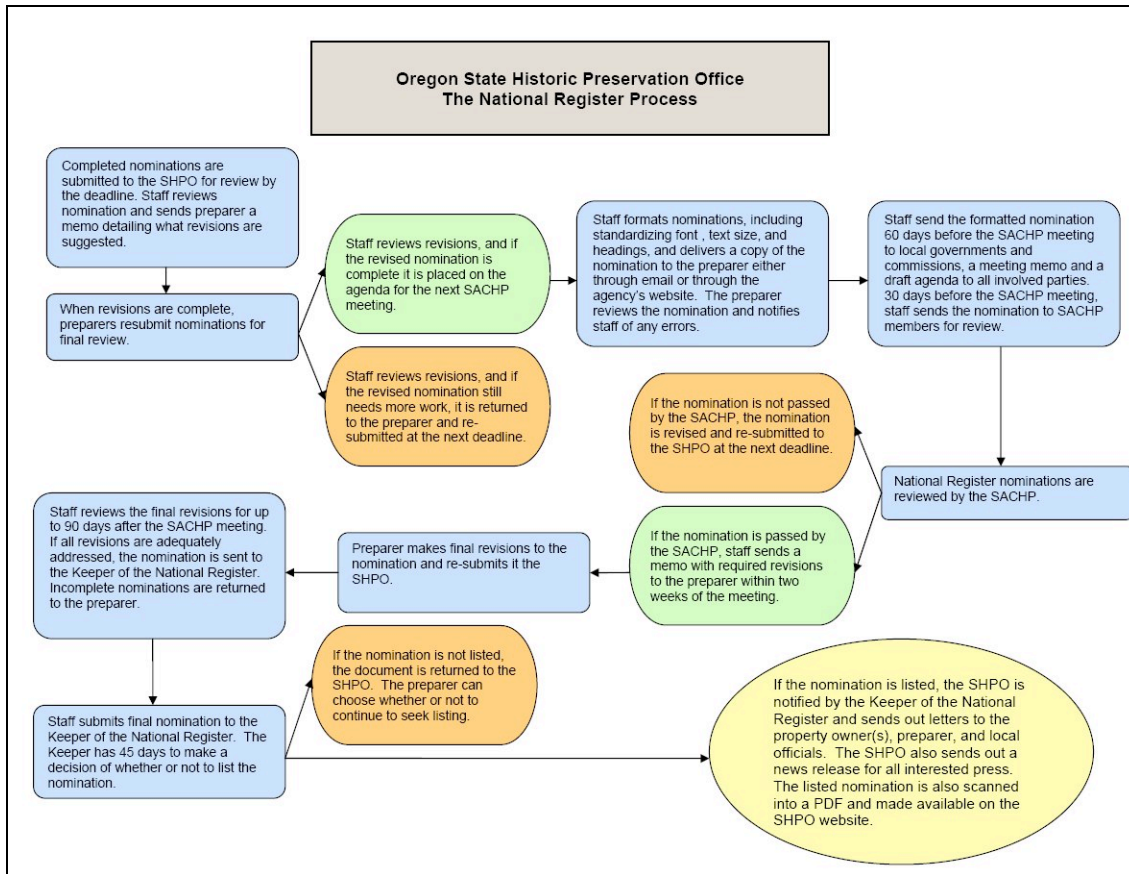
Oregon State Historic Preservation Office
The National Register Process

Completed nominations are submitted to the SHPO for review by the deadline. Staff reviews nomination and sends preparer a memo detailing what revisions are suggested.

When revisions are complete, preparers resubmit nominations for final review.

Staff reviews revisions, and if the revised nomination is complete it is placed on the agenda for the next SACHP meeting.

Staff reviews revisions, and if the revised nomination still needs more work, it is returned to the preparer and re-submitted at the next deadline.

Staff formats nominations, including standardizing font , text size, and headings, and delivers a copy of the nomination to the preparer either through email or through the agency's website. The preparer reviews the nomination and notifies staff of any errors.

Staff send the formatted nomination 60 days before the SACHP meeting to local governments and commissions, a meeting memo and a draft agenda to all involved parties. 30 days before the SACHP meeting, staff sends the nomination to SACHP members for review.

If the nomination is not passed by the SACHP, the nomination is revised and re-submitted to the SHPO at the next deadline.

National Register nominations are reviewed by the SACHP.

If the nomination is passed by the SACHP, staff sends a memo with required revisions to the preparer within two weeks of the meeting.

Preparer makes final revisions to the nomination and re-submits it the SHPO.

Staff reviews the final revisions for up to 90 days after the SACHP meeting. If all revisions are adequately addressed, the nomination is sent to the Keeper of the National Register. Incomplete nominations are returned to the preparer.

Staff submits final nomination to the Keeper of the National Register. The Keeper has 45 days to make a decision of whether or not to list the nomination.

If the nomination is not listed, the document is returned to the SHPO. The preparer can choose whether or not to continue to seek listing.

If the nomination is listed, the SHPO is notified by the Keeper of the National Register and sends out letters to the property owner(s), preparer, and local officials. The SHPO also sends out a news release for all interested press. The listed nomination is also scanned into a PDF and made available on the SHPO website.